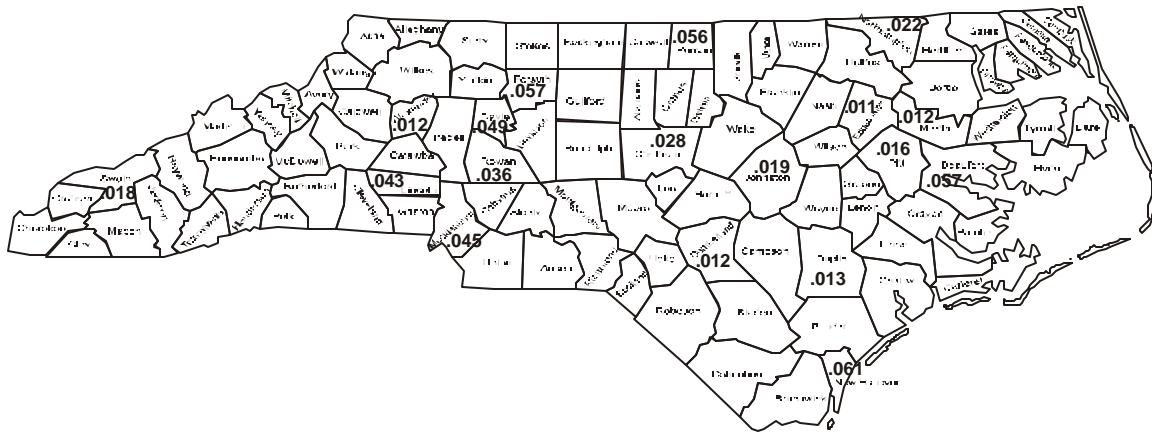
Ashe
Alleghany
Surry
Stokes
Rockingham
Caswell
.056
Person
Warren
Northampton
.022
Gates
Hertford
Halifax
Watauga
Wilkes
Yadkin
Forsyth
.057
Guilford
Alamance
Orange
Durham
Franklin
Nash
.011
Edgecombe
Bertie
.012
Martin
Washington
Tyrrell
Dare
Avery
Caldwell
.012
Alexander
Iredell
Davie
.049
Davidson
Randolph
.028
Chatham
Wake
.019
Johnston
Wilson
.016
Pitt
Beaufort
.037
Hyde
Madison
Yancey
Mitchell
Buncombe
McDowell
Burke
Catawba
.043
Lincoln
Rowan
.036
Cabarrus
Stanly
Montgomery
Moore
Lee
Harnett
Greene
Craven
Pamlico
Haywood
Swain
.018
Jackson
Rutherford
Polk
Henderson
Transylvania
Cleveland
Gaston
Mecklenburg
.045
Union
Anson
Richmond
Scotland
Hoke
Cumberland
.012
Sampson
Duplin
.013
Wayne
Lenoir
Jones
Onslow
Carteret
Cherokee
Clay
Macon
Graham
Robeson
Bladen
Pender
Columbus
.061
New Hanover
Brunswick